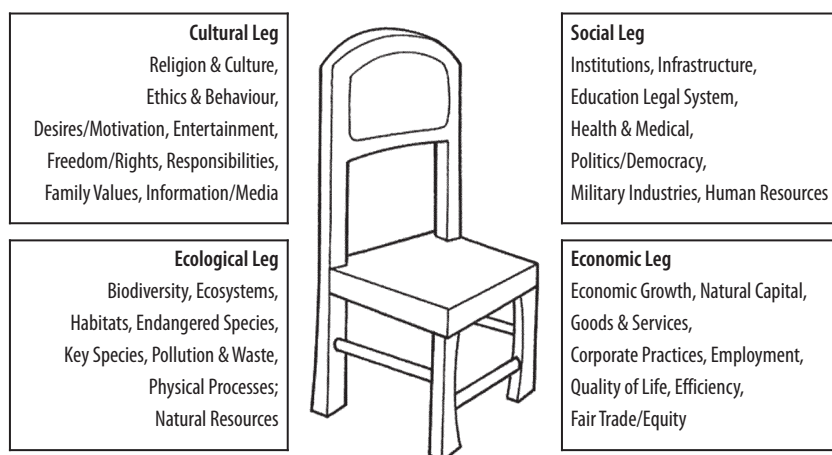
Cultural Leg
Religion & Culture, Ethics & Behaviour, Desires/Motivation, Entertainment, Freedom/Rights, Responsibilities, Family Values, Information/Media

Ecological Leg
Biodiversity, Ecosystems, Habitats, Endangered Species, Key Species, Pollution & Waste, Physical Processes; Natural Resources

Social Leg
Institutions, Infrastructure, Education Legal System, Health & Medical, Politics/Democracy, Military Industries, Human Resources

Economic Leg
Economic Growth, Natural Capital, Goods & Services, Corporate Practices, Employment, Quality of Life, Efficiency, Fair Trade/Equity